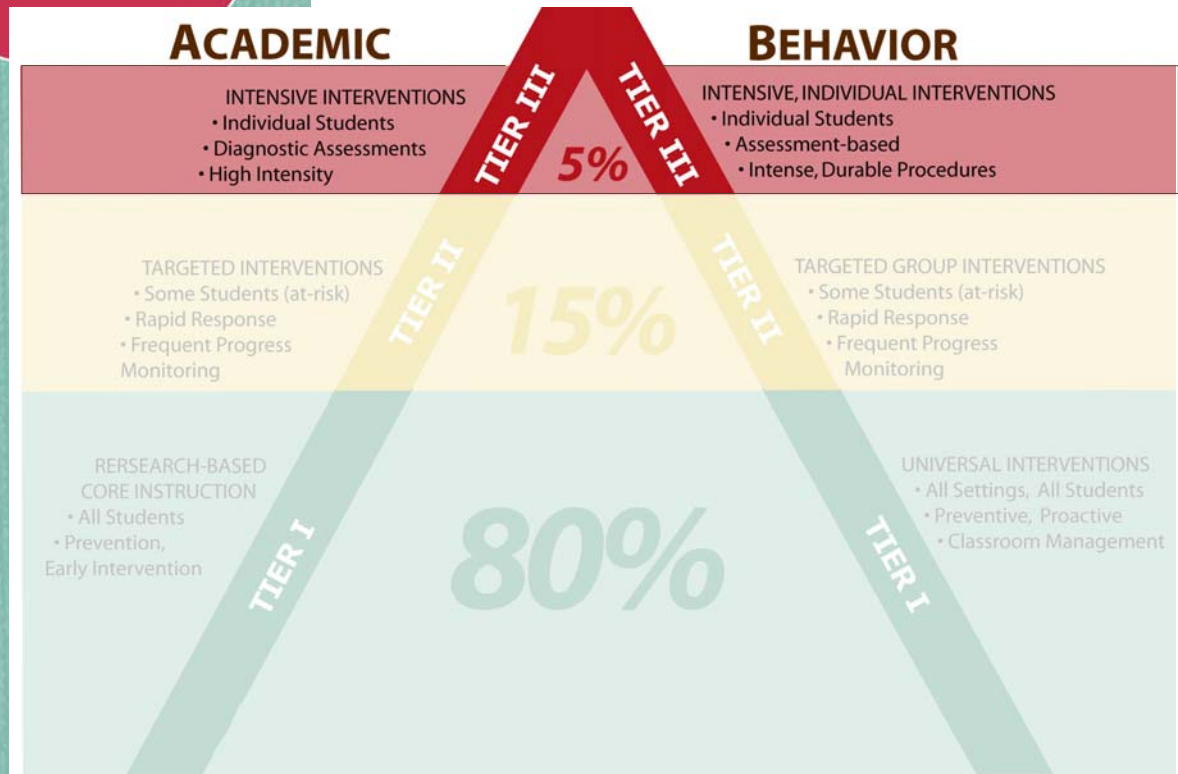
ACADEMIC

BEHAVIOR

INTENSIVE INTERVENTIONS
• Individual Students
• Diagnostic Assessments
• High Intensity

TIER III

5%

TIER III

INTENSIVE, INDIVIDUAL INTERVENTIONS
• Individual Students
• Assessment-based
• Intense, Durable Procedures

TARGETED INTERVENTIONS
• Some Students (at-risk)
• Rapid Response
• Frequent Progress Monitoring

TIER II

15%

TIER II

TARGETED GROUP INTERVENTIONS
• Some Students (at-risk)
• Rapid Response
• Frequent Progress Monitoring

RERSEARCH-BASED CORE INSTRUCTION
• All Students
• Prevention, Early Intervention

TIER I

80%

TIER I

UNIVERSAL INTERVENTIONS
• All Settings, All Students
• Preventive, Proactive
• Classroom Management